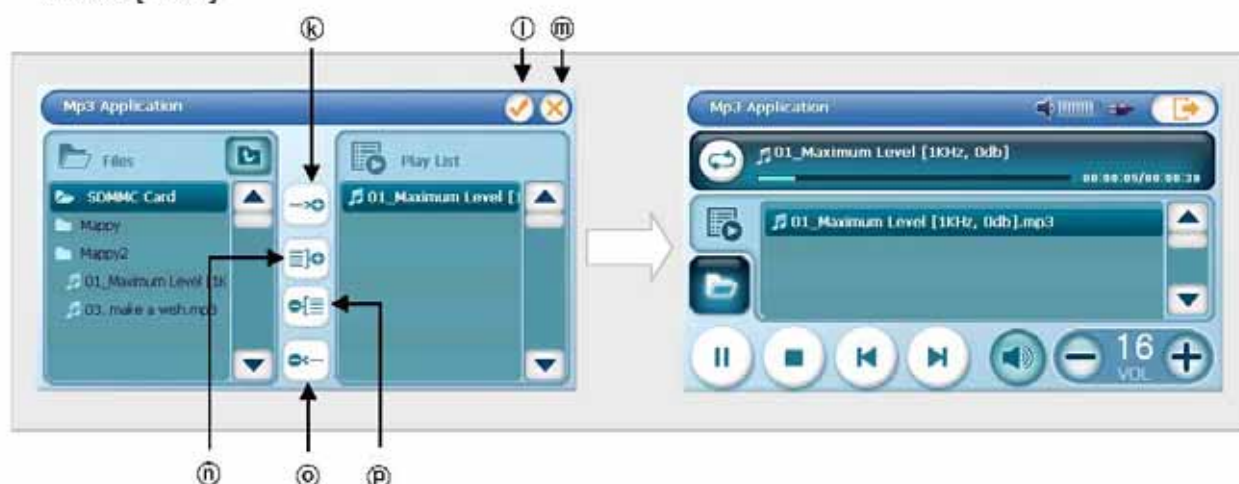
ⓚ ⓛ ⓜ

Mp3 Application

Files

SDMMC Card

Mappy

Mappy2

01_Maximum Level [1k

03. make a wish.mp3

Play List

01_Maximum Level [1

ⓝ ⓞ ⓟ

Mp3 Application

01_Maximum Level [1KHz, 0db]

00:00:05/00:00:30

01_Maximum Level [1KHz, 0db].mp3

16

VOL